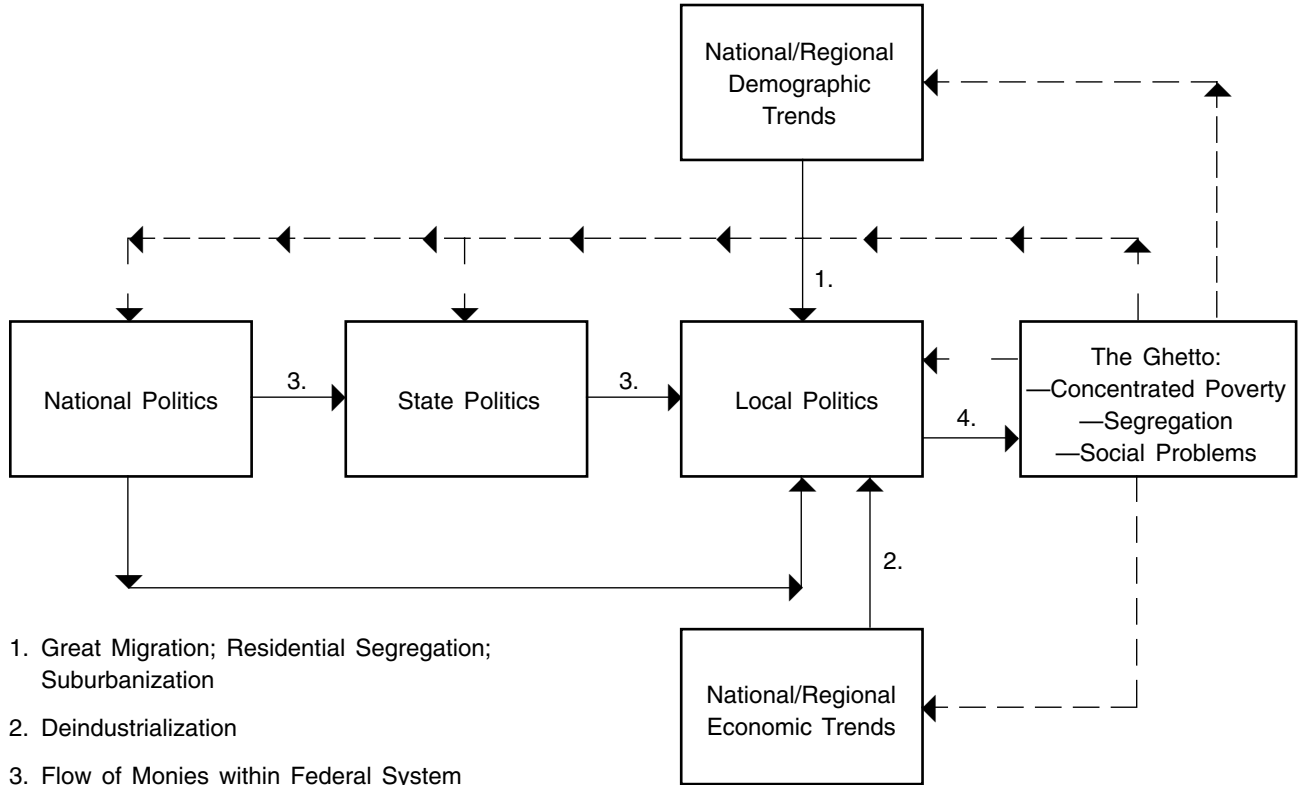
National/Regional Demographic Trends

1.

National Politics

3.

State Politics

3.

Local Politics

4.

The Ghetto:
—Concentrated Poverty
—Segregation
—Social Problems

2.

National/Regional Economic Trends

1. Great Migration; Residential Segregation; Suburbanization

2. Deindustrialization

3. Flow of Monies within Federal System